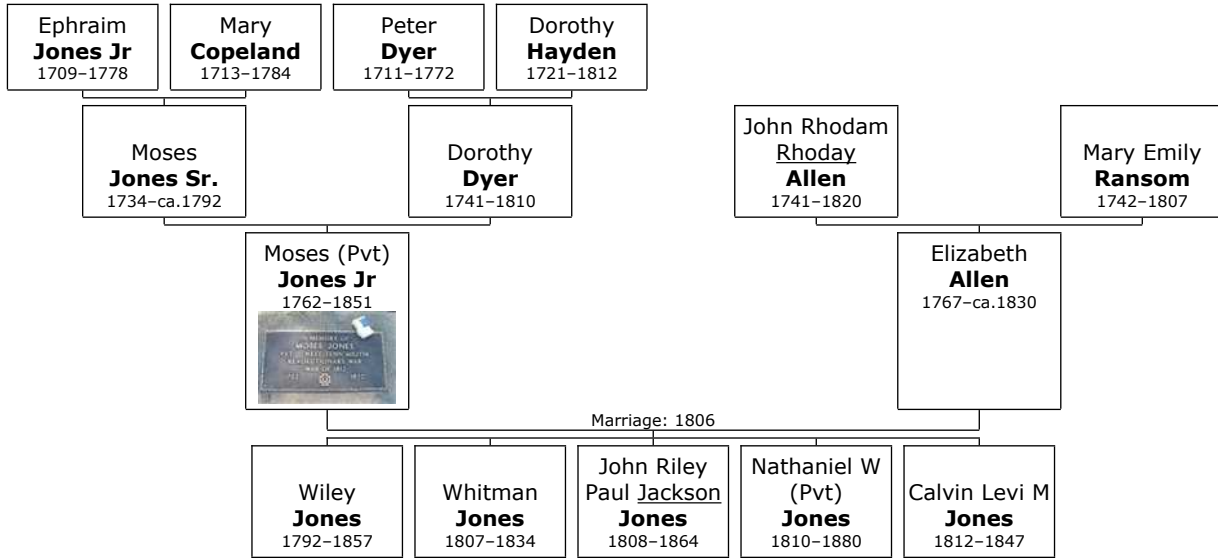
Ephraim
**Jones Jr**
1709–1778

Mary
**Copeland**
1713–1784

Peter
**Dyer**
1711–1772

Dorothy
**Hayden**
1721–1812

Moses
**Jones Sr.**
1734–ca.1792

Dorothy
**Dyer**
1741–1810

John Rhodam
Rhoday
**Allen**
1741–1820

Mary Emily
**Ransom**
1742–1807

Moses (Pvt)
**Jones Jr**
1762–1851

IN MEMORY OF
MOSES JONES
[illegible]
REVOLUTIONARY WAR
WAR OF 1812
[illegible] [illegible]

Elizabeth
**Allen**
1767–ca.1830

Marriage: 1806

Wiley
**Jones**
1792–1857

Whitman
**Jones**
1807–1834

John Riley
Paul Jackson
**Jones**
1808–1864

Nathaniel W
(Pvt)
**Jones**
1810–1880

Calvin Levi M
**Jones**
1812–1847